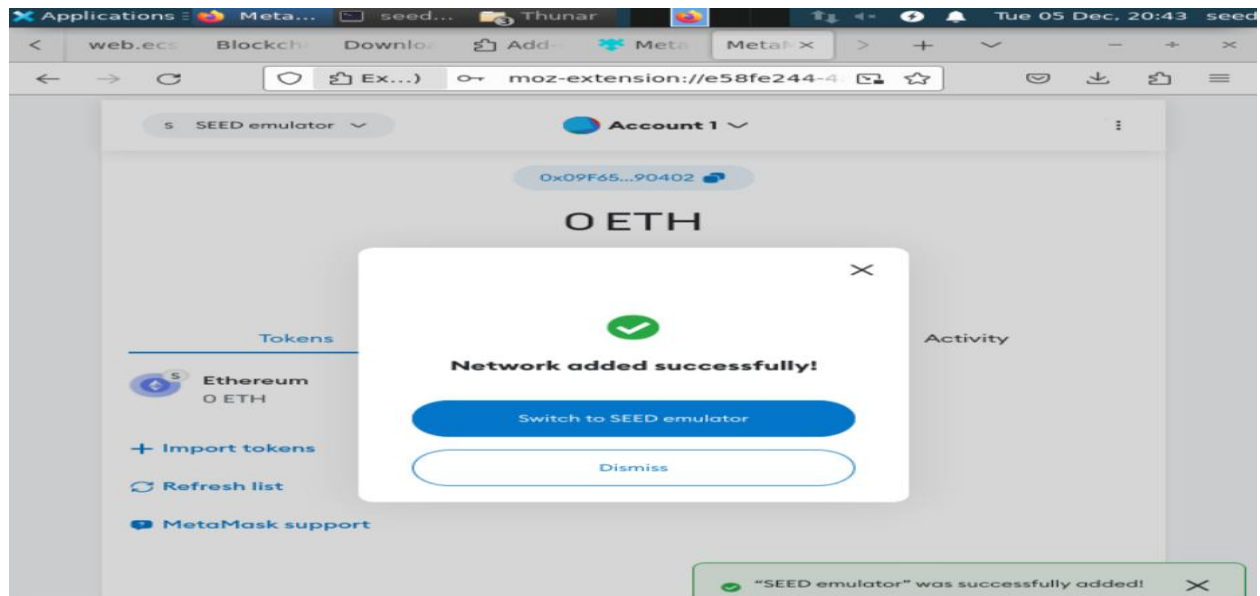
Applications Meta... seed... Thunar Tue 05 Dec, 20:43 seed

web.ecs Blockch Downlo Add Meta Meta ×

Ex...) moz-extension://e58fe244-4

S SEED emulator Account 1

0x09F65...90402

0 ETH

Tokens

Activity

Ethereum
0 ETH

+ Import tokens

Refresh list

MetaMask support

Network added successfully!

Switch to SEED emulator

Dismiss

"SEED emulator" was successfully added!